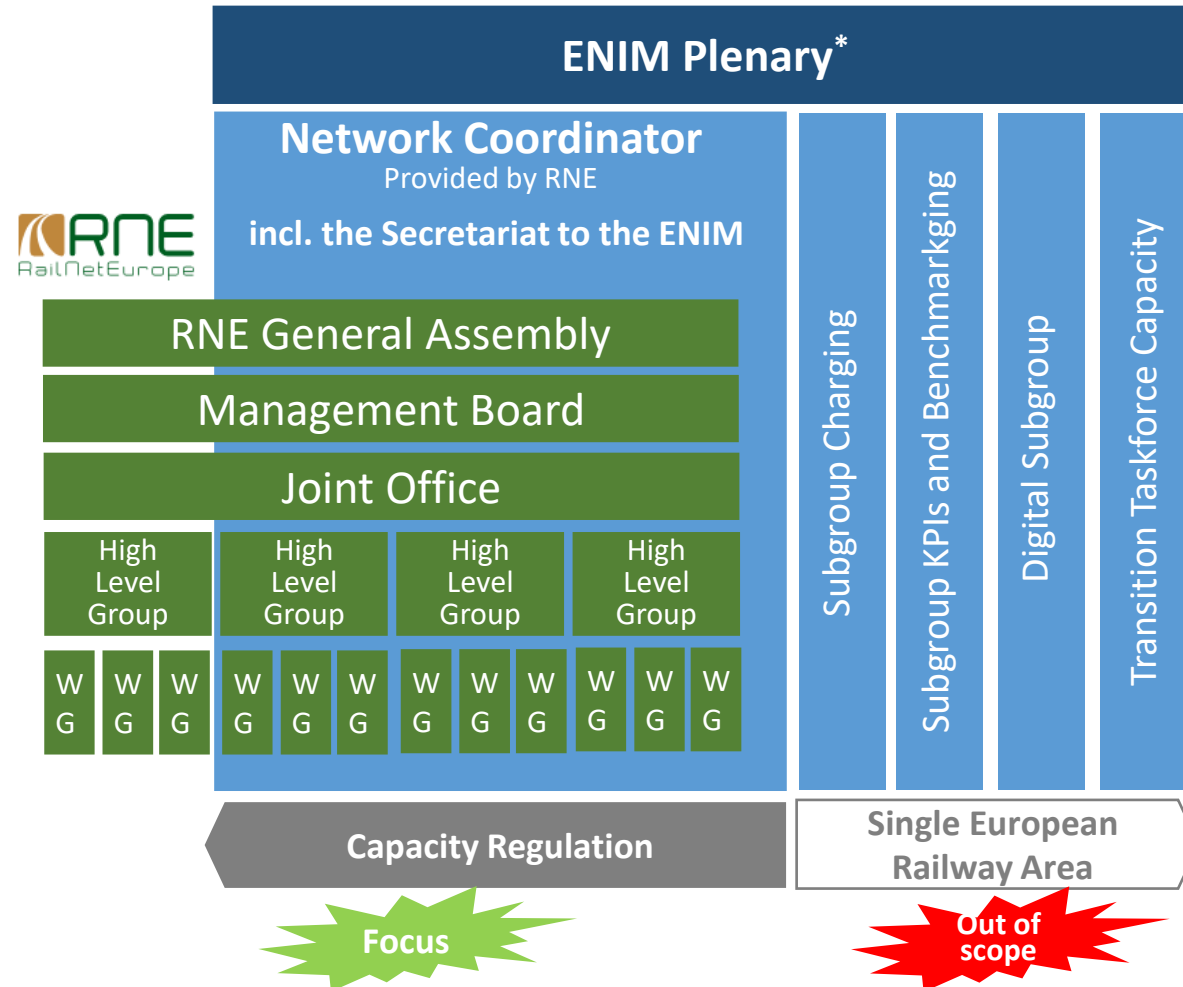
ENIM Plenary*

Network Coordinator
Provided by RNE
incl. the Secretariat to the ENIM

RNE
RailNetEurope

RNE General Assembly

Management Board

Joint Office

High Level Group

High Level Group

High Level Group

High Level Group

WG WG WG WG WG WG WG WG WG WG WG WG

Subgroup Charging

Subgroup KPIs and Benchmarkging

Digital Subgroup

Transition Taskforce Capacity

Capacity Regulation

Single European Railway Area

Focus

Out of scope